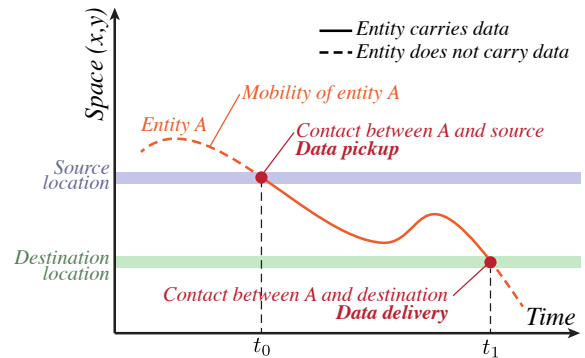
Entity carries data
Entity does not carry data

Space $(x,y)$

Mobility of entity A

Entity A

Contact between A and source
Data pickup

Source location

Destination location

Contact between A and destination
Data delivery

Time

$t_0$

$t_1$